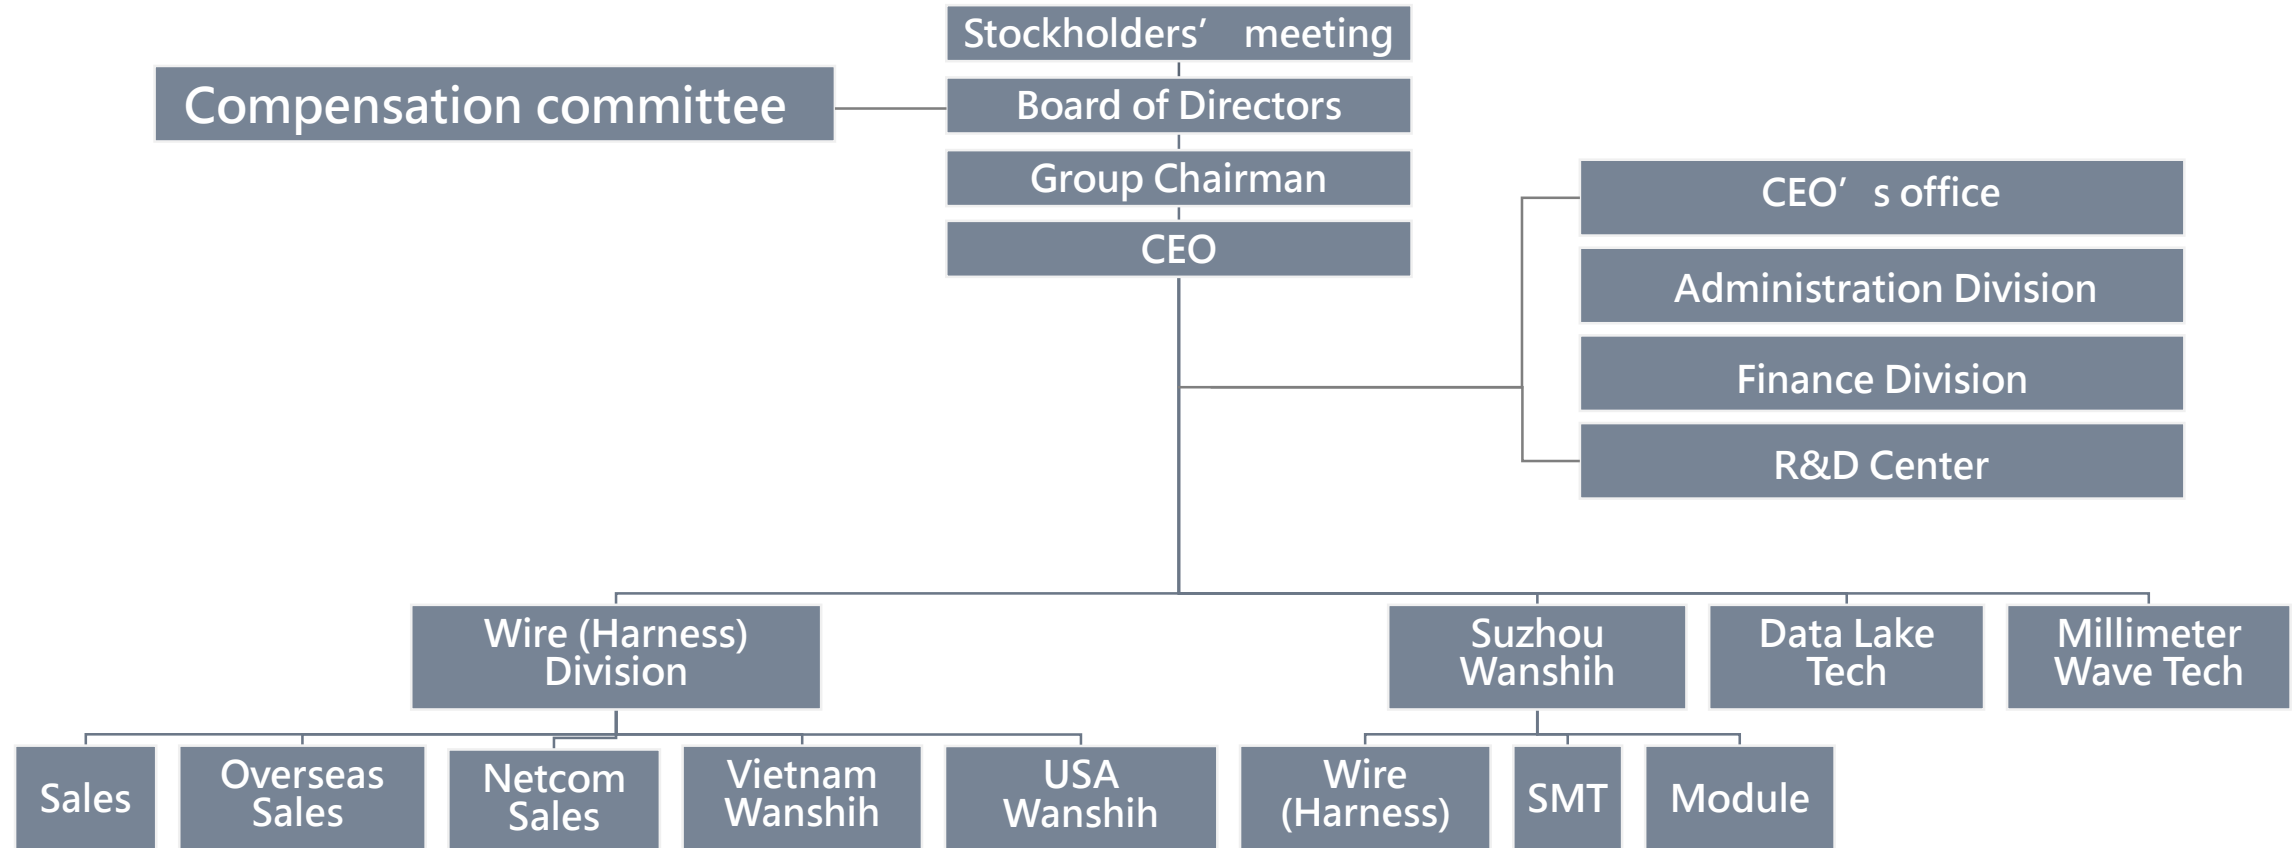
Stockholders’ meeting

Compensation committee

Board of Directors

Group Chairman

CEO

CEO’ s office

Administration Division

Finance Division

R&D Center

Wire (Harness) Division

Suzhou Wanshih

Data Lake Tech

Millimeter Wave Tech

Sales

Overseas Sales

Netcom Sales

Vietnam Wanshih

USA Wanshih

Wire (Harness)

SMT

Module